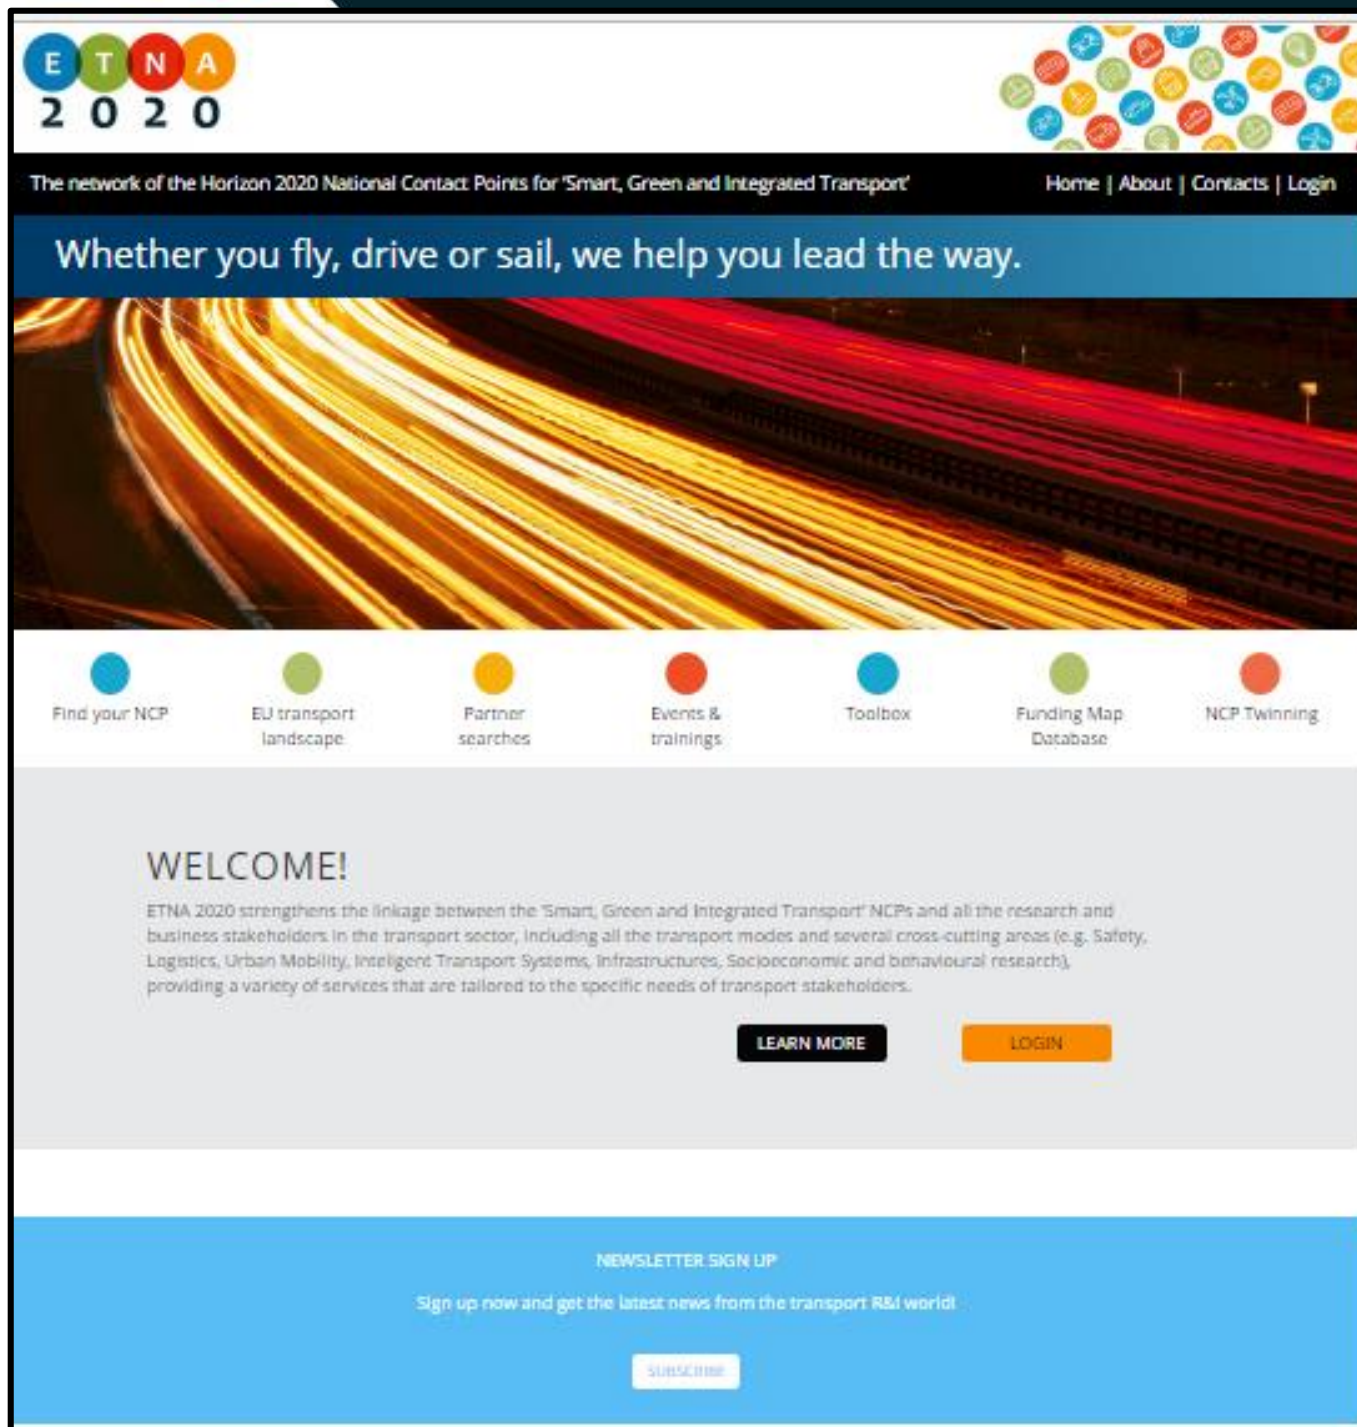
E T N A
2 0 2 0

The network of the Horizon 2020 National Contact Points for 'Smart, Green and Integrated Transport'

Home | About | Contacts | Login

Whether you fly, drive or sail, we help you lead the way.

Find your NCP

EU transport landscape

Partner searches

Events & trainings

Toolbox

Funding Map Database

NCP Twinning

WELCOME!

ETNA 2020 strengthens the linkage between the 'Smart, Green and Integrated Transport' NCPs and all the research and business stakeholders in the transport sector, including all the transport modes and several cross-cutting areas (e.g. Safety, Logistics, Urban Mobility, Inteligent Transport Systems, Infrastructures, Socioeconomic and behavioural research), providing a variety of services that are tailored to the specific needs of transport stakeholders.

LEARN MORE

LOGIN

NEWSLETTER SIGN UP

Sign up now and get the latest news from the transport R&I world!

SUBSCRIBE